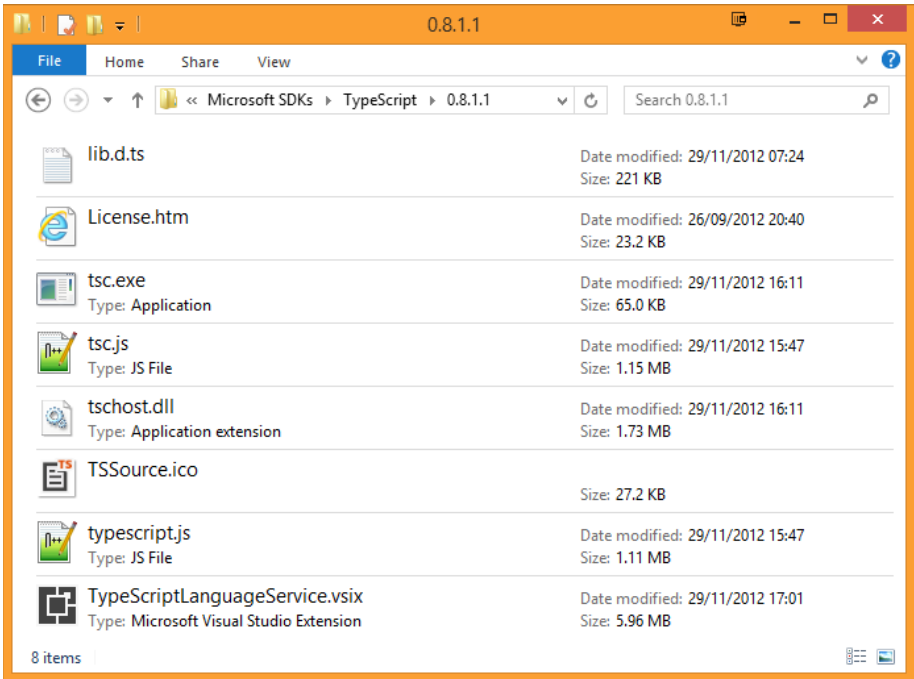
0.8.1.1

File Home Share View

« Microsoft SDKs › TypeScript › 0.8.1.1

Search 0.8.1.1

lib.d.ts
Date modified: 29/11/2012 07:24
Size: 221 KB

License.htm
Date modified: 26/09/2012 20:40
Size: 23.2 KB

tsc.exe
Type: Application
Date modified: 29/11/2012 16:11
Size: 65.0 KB

tsc.js
Type: JS File
Date modified: 29/11/2012 15:47
Size: 1.15 MB

tschost.dll
Type: Application extension
Date modified: 29/11/2012 16:11
Size: 1.73 MB

TSSource.ico
Size: 27.2 KB

typescript.js
Type: JS File
Date modified: 29/11/2012 15:47
Size: 1.11 MB

TypeScriptLanguageService.vsix
Type: Microsoft Visual Studio Extension
Date modified: 29/11/2012 17:01
Size: 5.96 MB

8 items